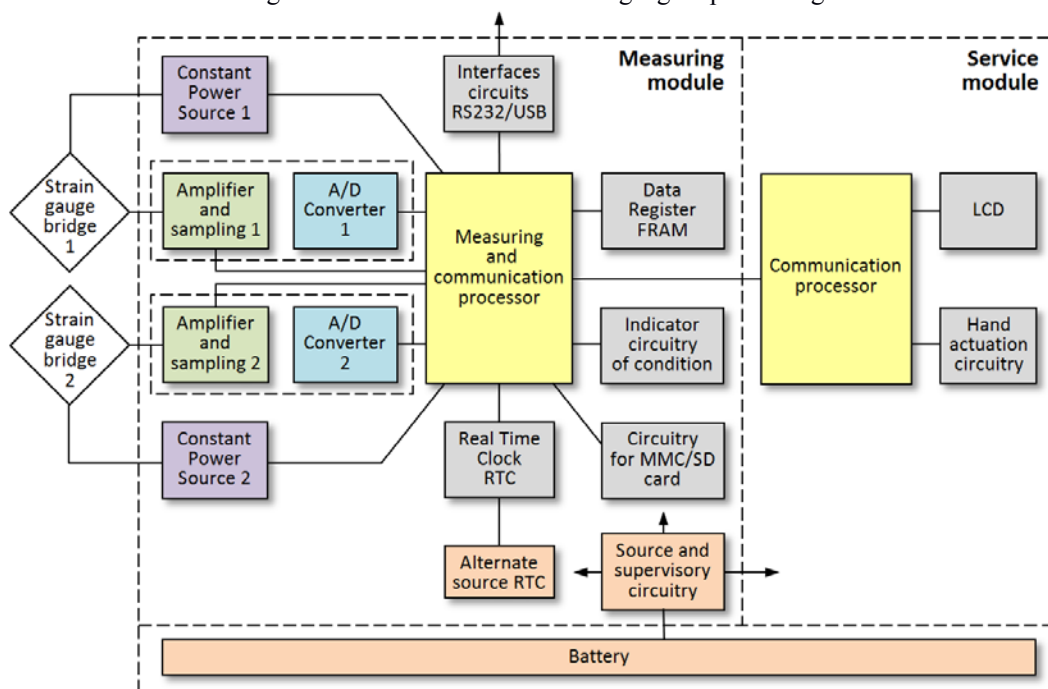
Measuring module

Service module

Constant Power Source 1

Interfaces circuits RS232/USB

Strain gauge bridge 1

Amplifier and sampling 1

A/D Converter 1

Measuring and communication processor

Data Register FRAM

Communication processor

LCD

Strain gauge bridge 2

Amplifier and sampling 2

A/D Converter 2

Indicator circuitry of condition

Hand actuation circuitry

Constant Power Source 2

Real Time Clock RTC

Circuitry for MMC/SD card

Alternate source RTC

Source and supervisory circuitry

Battery